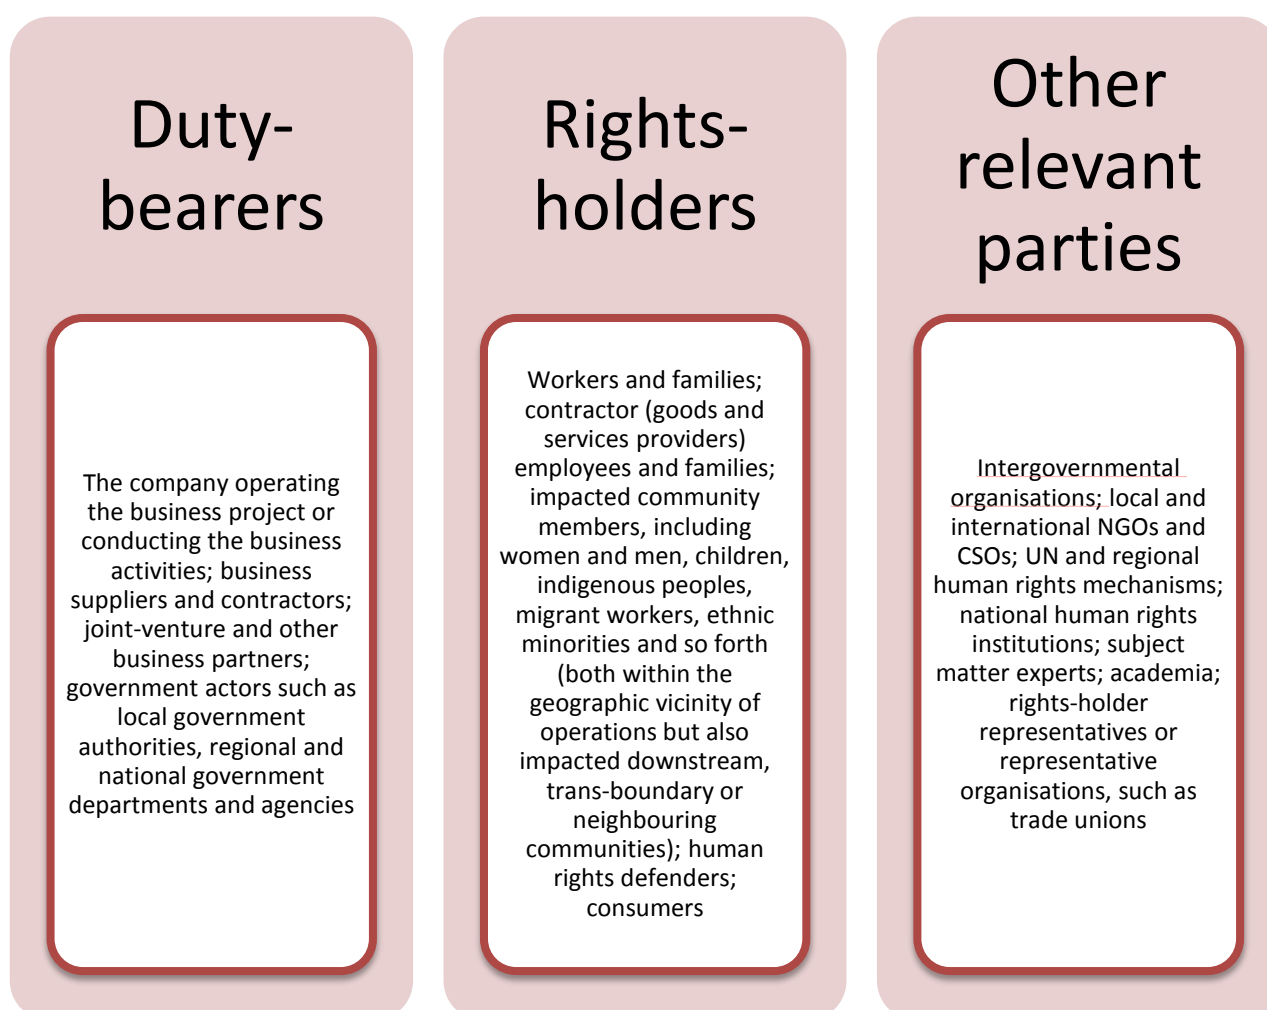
Duty-bearers

The company operating the business project or conducting the business activities; business suppliers and contractors; joint-venture and other business partners; government actors such as local government authorities, regional and national government departments and agencies

Rights-holders

Workers and families; contractor (goods and services providers) employees and families; impacted community members, including women and men, children, indigenous peoples, migrant workers, ethnic minorities and so forth (both within the geographic vicinity of operations but also impacted downstream, trans-boundary or neighbouring communities); human rights defenders; consumers

Other relevant parties

Intergovernmental organisations; local and international NGOs and CSOs; UN and regional human rights mechanisms; national human rights institutions; subject matter experts; academia; rights-holder representatives or representative organisations, such as trade unions